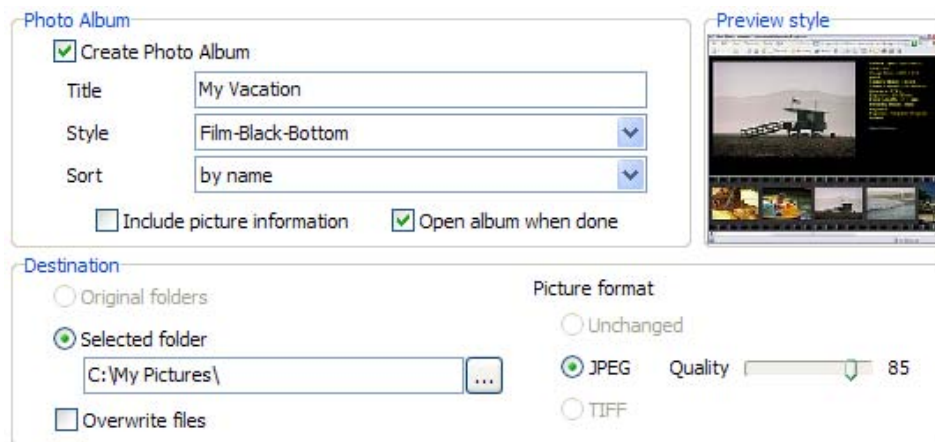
Photo Album

Create Photo Album

Title My Vacation

Style Film-Black-Bottom

Sort by name

Include picture information

Open album when done

Preview style

Destination

Original folders

Selected folder

C:\My Pictures\

...

Overwrite files

Picture format

Unchanged

JPEG Quality 85

TIFF